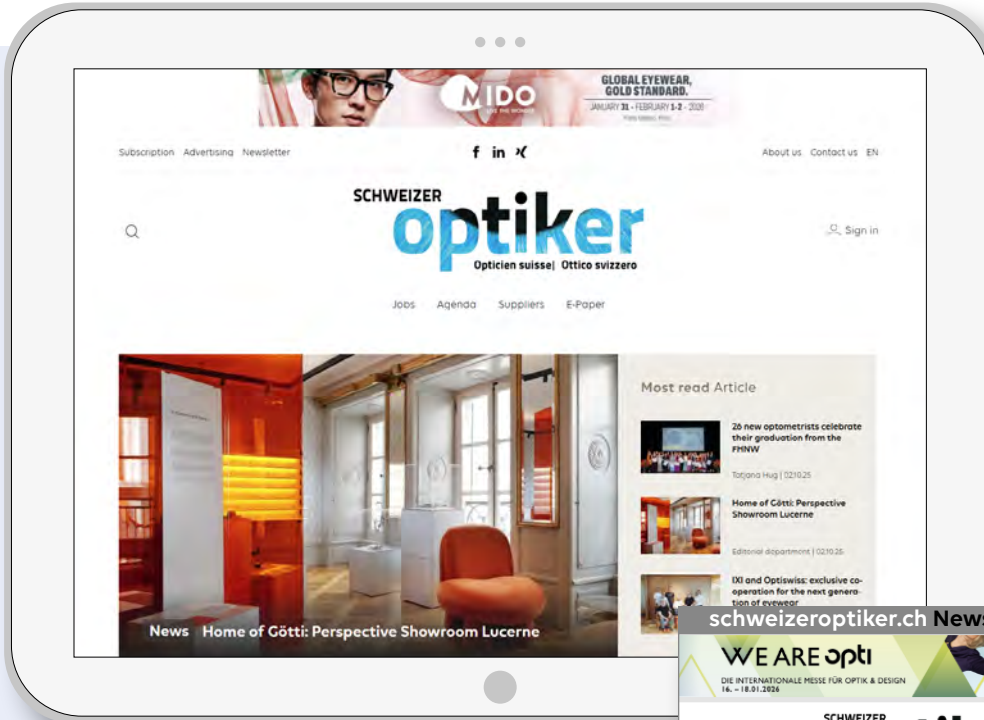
MIDO

GLOBAL EYEWEAR, GOLD STANDARD.
JANUARY 31 - FEBRUARY 1-2 · 2026
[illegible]

Subscription Advertising Newsletter

About us Contact us EN

SCHWEIZER
optiker
Opticien suisse| Ottico svizzero

Sign in

Jobs Agenda Suppliers E-Paper

Most read Article

26 new optometrists celebrate their graduation from the FHNW
Tatjana Hug | 02.10.25

Home of Götti: Perspective Showroom Lucerne
Editorial department | 02.10.25

IXI and Optiswiss: exclusive co-operation for the next generation of eyewear

News Home of Götti: Perspective Showroom Lucerne

schweizeroptiker.ch News

WE ARE opti
DIE INTERNATIONALE MESSE FÜR OPTIK & DESIGN
16. – 18.01.2026

SCHWEIZER